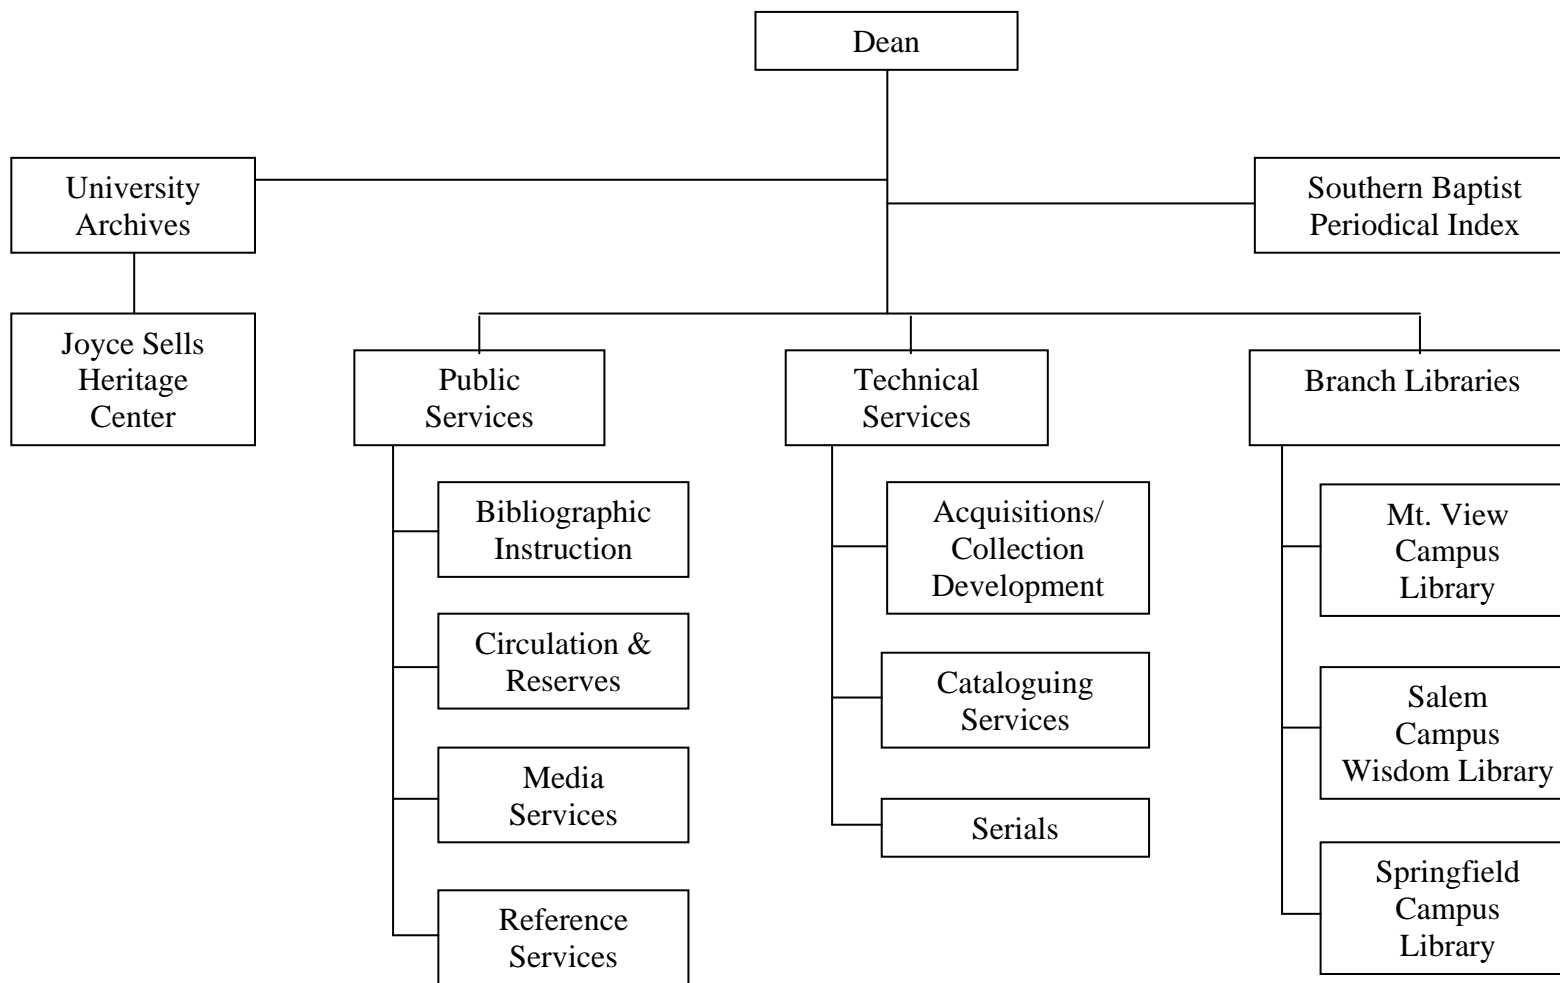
Dean

University Archives

Southern Baptist Periodical Index

Joyce Sells Heritage Center

Public Services

Technical Services

Branch Libraries

Bibliographic Instruction

Circulation & Reserves

Media Services

Reference Services

Acquisitions/ Collection Development

Cataloguing Services

Serials

Mt. View Campus Library

Salem Campus Wisdom Library

Springfield Campus Library